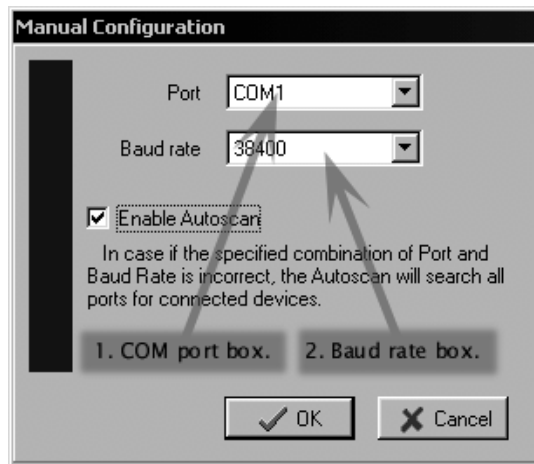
Manual Configuration

Port COM1

Baud rate 38400

Enable Autoscan

In case if the specified combination of Port and Baud Rate is incorrect, the Autoscan will search all ports for connected devices.

1. COM port box.

2. Baud rate box.

OK

Cancel